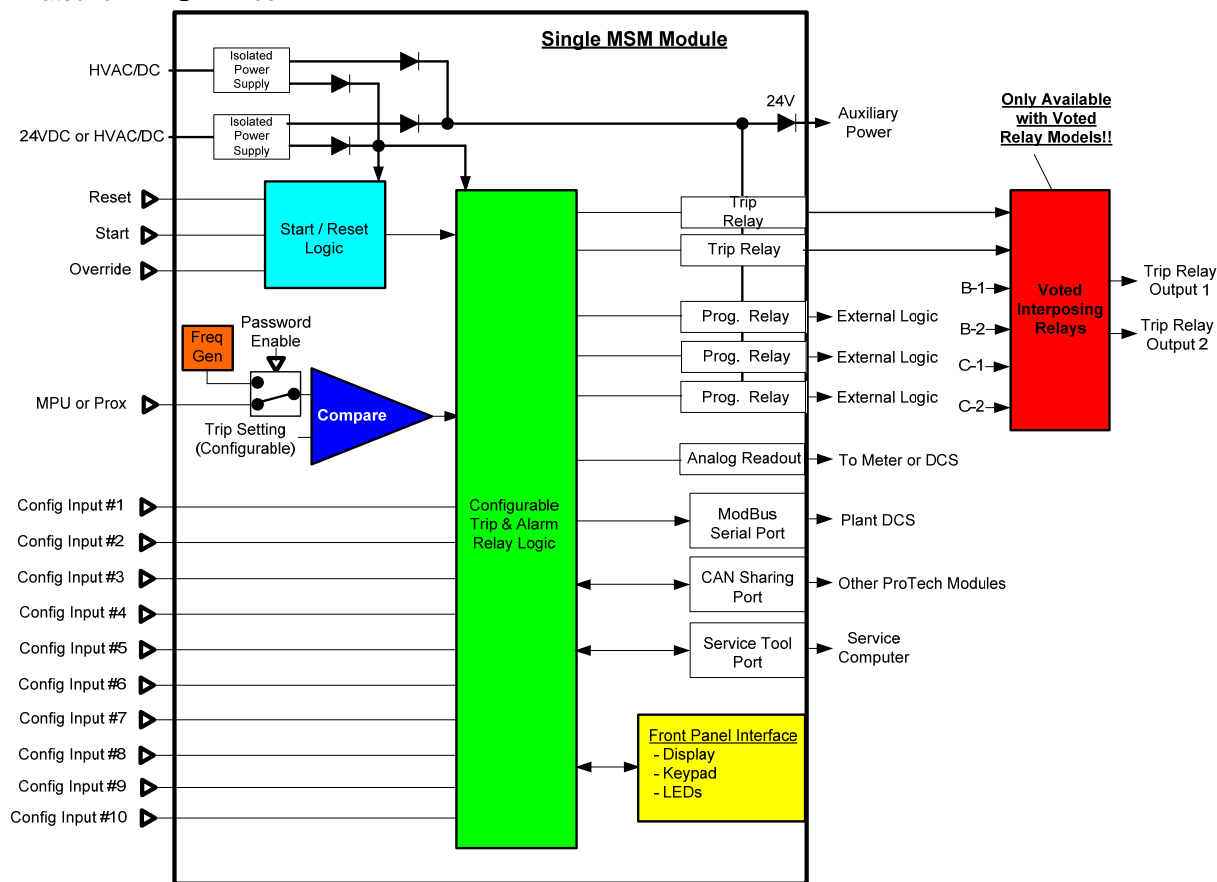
Single MSM Module

HVAC/DC

Isolated Power Supply

24VDC or HVAC/DC

Isolated Power Supply

24V

Auxiliary Power

Only Available with Voted Relay Models!!

Reset

Start

Override

Start / Reset Logic

Trip Relay

Trip Relay

Voted Interposing Relays

Trip Relay Output 1

Trip Relay Output 2

B-1

B-2

C-1

C-2

Prog. Relay

External Logic

Prog. Relay

External Logic

Prog. Relay

External Logic

Freq Gen

Password Enable

MPU or Prox

Compare

Trip Setting (Configurable)

Analog Readout

To Meter or DCS

Config Input #1

Config Input #2

Config Input #3

Config Input #4

Config Input #5

Config Input #6

Config Input #7

Config Input #8

Config Input #9

Config Input #10

Configurable Trip & Alarm Relay Logic

ModBus Serial Port

Plant DCS

CAN Sharing Port

Other ProTech Modules

Service Tool Port

Service Computer

Front Panel Interface
- Display
- Keypad
- LEDs